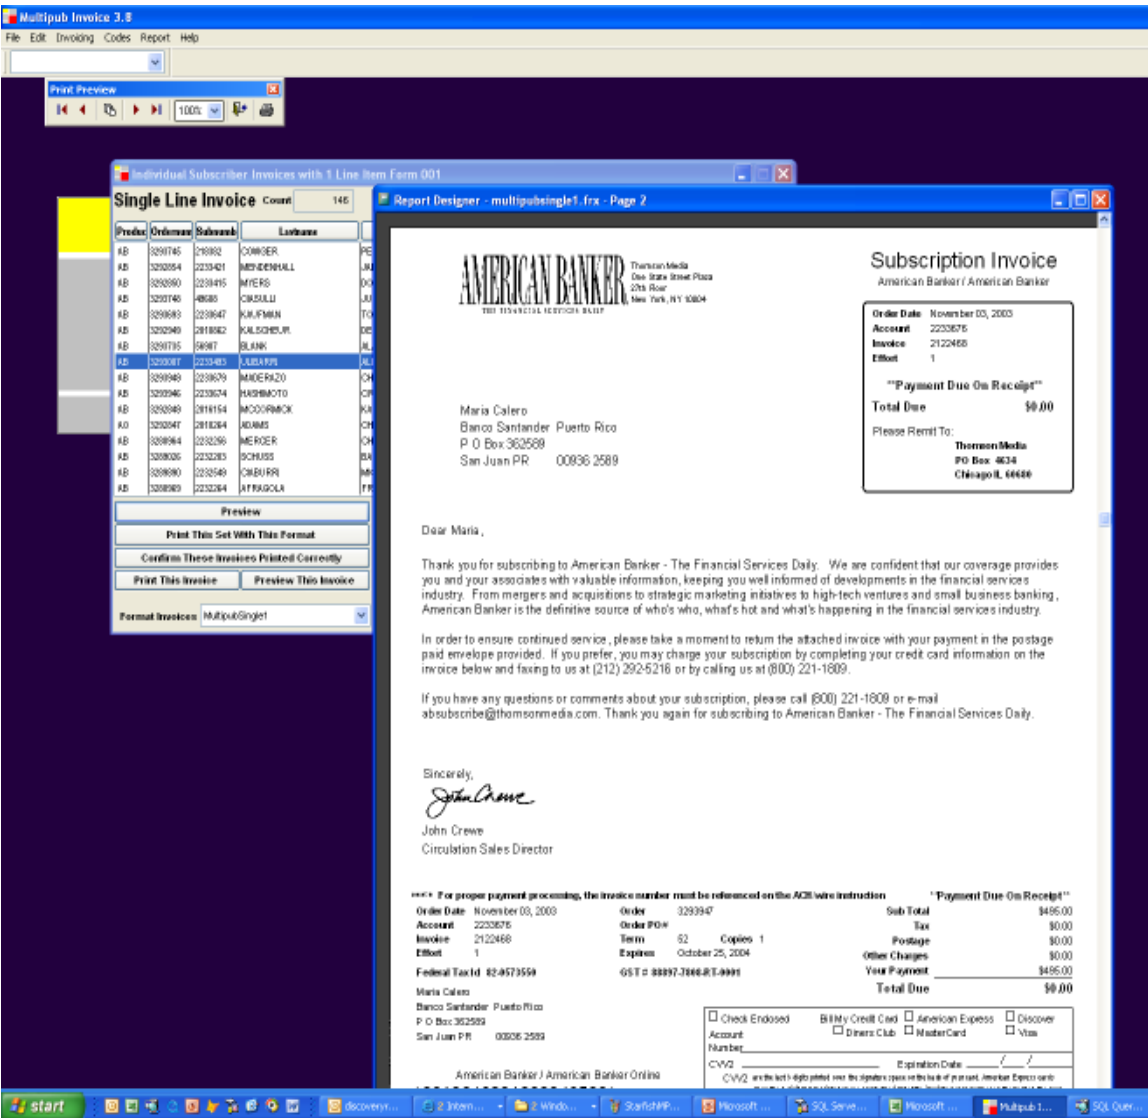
Multipub Invoice 3.8

File Edit Invoicing Codes Report Help

Print Preview

100%

Individual Subscriber Invoices with 1 Line Item Form 001

Single Line Invoice Count 146

| Produc | Ordernu | Subsnumb | Lastname |
|---|---|---|---|
| AB | 3290745 | 2169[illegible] | CONGER |
| AB | 3292054 | 2233421 | MENDENHALL |
| AB | 3292060 | 2230415 | MYERS |
| AB | 3293748 | 48685 | CIASULLI |
| AB | 3290593 | 2230647 | KAUFMAN |
| AB | 3292949 | 2018062 | KALSCHEUR |
| AB | 3290735 | 59987 | BLANK |
| AB | 3293087 | 2233483 | ULIBARRI |
| AB | 3290948 | 2230679 | MADERAZO |
| AB | 3290946 | 2230674 | HASHIMOTO |
| AB | 3292949 | 2016154 | MCCORMICK |
| AO | 3292047 | 2018264 | ADAMS |
| AB | 3288964 | 2232296 | MERCER |
| AB | 3288026 | 2232283 | SCHUSS |
| AB | 3288080 | 2232549 | CIABURRI |
| AB | 3288989 | 2232264 | AFRAGOLA |

Preview
Print This Set With This Format
Confirm These Invoices Printed Correctly
Print This Invoice
Preview This Invoice

Format Invoices MultipubSingle1

Report Designer - multipubsingle1.frx - Page 2

AMERICAN BANKER
THE FINANCIAL SERVICES DAILY

Thomson Media
One State Street Plaza
27th Floor
New York, NY 10004

Subscription Invoice
American Banker / American Banker

Order Date November 03, 2003
Account 2233676
Invoice 2122468
Effort 1

**Payment Due On Receipt**

Total Due $0.00

Please Remit To:
Thomson Media
PO Box 4634
Chicago IL 60680

Maria Calero
Banco Santander Puerto Rico
P O Box 362589
San Juan PR 00936 2589

Dear Maria,

Thank you for subscribing to American Banker - The Financial Services Daily. We are confident that our coverage provides you and your associates with valuable information, keeping you well informed of developments in the financial services industry. From mergers and acquisitions to strategic marketing initiatives to high-tech ventures and small business banking, American Banker is the definitive source of who's who, what's hot and what's happening in the financial services industry.

In order to ensure continued service, please take a moment to return the attached invoice with your payment in the postage paid envelope provided. If you prefer, you may charge your subscription by completing your credit card information on the invoice below and faxing to us at (212) 292-5216 or by calling us at (800) 221-1809.

If you have any questions or comments about your subscription, please call (800) 221-1809 or e-mail absubscribe@thomsonmedia.com. Thank you again for subscribing to American Banker - The Financial Services Daily.

Sincerely,

John Crewe

John Crewe
Circulation Sales Director

***** For proper payment processing, the invoice number must be referenced on the ACH wire instruction **Payment Due On Receipt**

Order Date November 03, 2003
Account 2233676
Invoice 2122468
Effort 1
Order 3293947
Order PO#
Term 52 Copies 1
Expires October 25, 2004
Sub Total $495.00
Tax $0.00
Postage $0.00
Other Charges $0.00
Your Payment $495.00
Total Due $0.00

Federal Tax Id 82-0573550 GST # 88897-7808.RT-0001

Maria Calero
Banco Santander Puerto Rico
P O Box 362589
San Juan PR 00936 2589

American Banker / American Banker Online

Check Enclosed Bill My Credit Card American Express Discover
Diners Club MasterCard Visa
Account Number
CVV2 Expiration Date / /
CVV2 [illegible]

start discovery... 2 Intern... 2 Windo... StarfishMP... Microsoft ... SQL Serve... Microsoft ... Multipub I... SQL Quer...